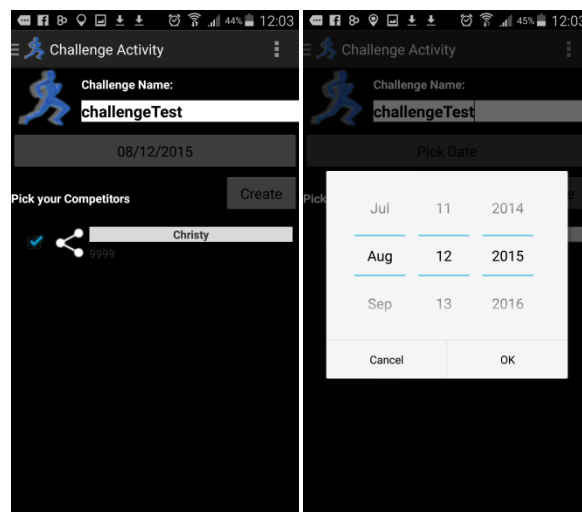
44% 12:03

Challenge Activity

Challenge Name:

challengeTest

08/12/2015

Pick your Competitors

Create

Christy

9999

45% 12:03

Challenge Activity

Challenge Name:

challengeTest

Pick Date

Pick

| Jul | 11 | 2014 |
|---|---|---|
| Aug | 12 | 2015 |
| Sep | 13 | 2016 |

Cancel

OK